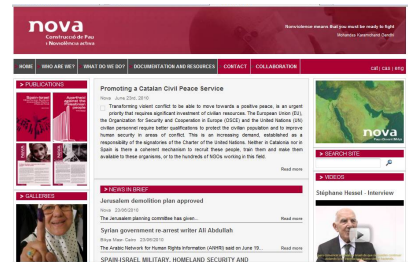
nova
Construcció de Pau i Noviolència activa

Nonviolence means that you must be ready to fight
Mohandas Karamchand Gandhi

HOME | WHO ARE WE? | WHAT DO WE DO? | DOCUMENTATION AND RESOURCES | CONTACT | COLLABORATION

cat | cas | eng

PUBLICATIONS

Promoting a Catalan Civil Peace Service
Nova · June 23rd, 2010
Transforming violent conflict to be able to move towards a positive peace, is an urgent priority that requires significant investment of civilian resources. The European Union (EU), the Organization for Security and Cooperation in Europe (OSCE) and the United Nations (UN) civilian personnel require better qualifications to protect the civilian population and to improve human security in areas of conflict. This is an increasing demand, established as a responsibility of the signatories of the Charter of the United Nations. Neither in Catalonia nor in Spain is there a coherent mechanism to recruit these people, train them and make them available to these organisms, or to the hundreds of NGOs working in this field.
Read more

NEWS IN BRIEF

Jerusalem demolition plan approved
Nova · 23/06/2010
The Jerusalem planning committee has given... Read more

Syrian government re-arrest writer Ali Abdullah
Bikya Masr, Cairo · 23/06/2010
The Arabic Network for Human Rights Information (ANHRI) said on June 19... Read more

SPAIN-ISRAEL MILITARY, HOMELAND SECURITY AND

GALLERIES

SEARCH SITE

VIDEOS

Stéphane Hessel - Interview

nova